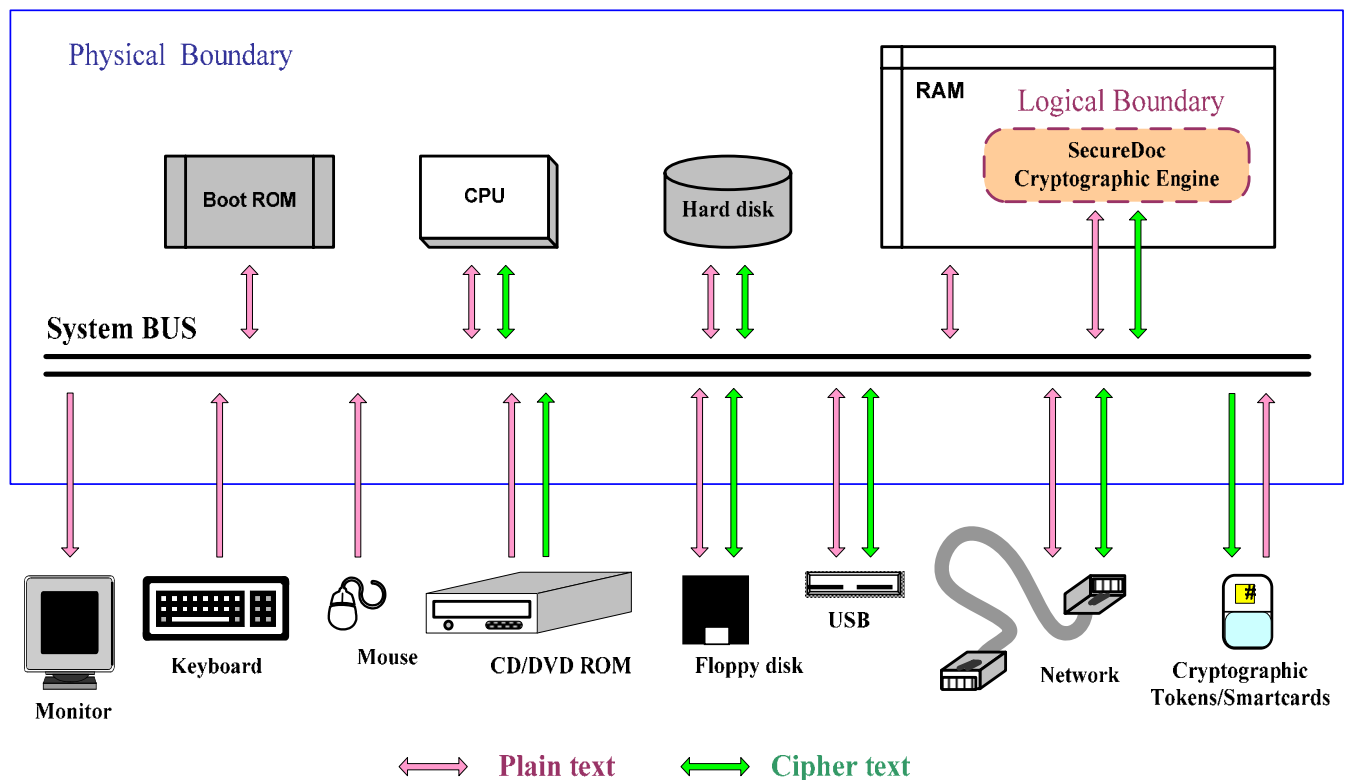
Physical Boundary

RAM

Logical Boundary

SecureDoc Cryptographic Engine

Boot ROM

CPU

Hard disk

System BUS

Monitor

Keyboard

Mouse

CD/DVD ROM

Floppy disk

USB

Network

#

Cryptographic Tokens/Smartcards

Plain text

Cipher text